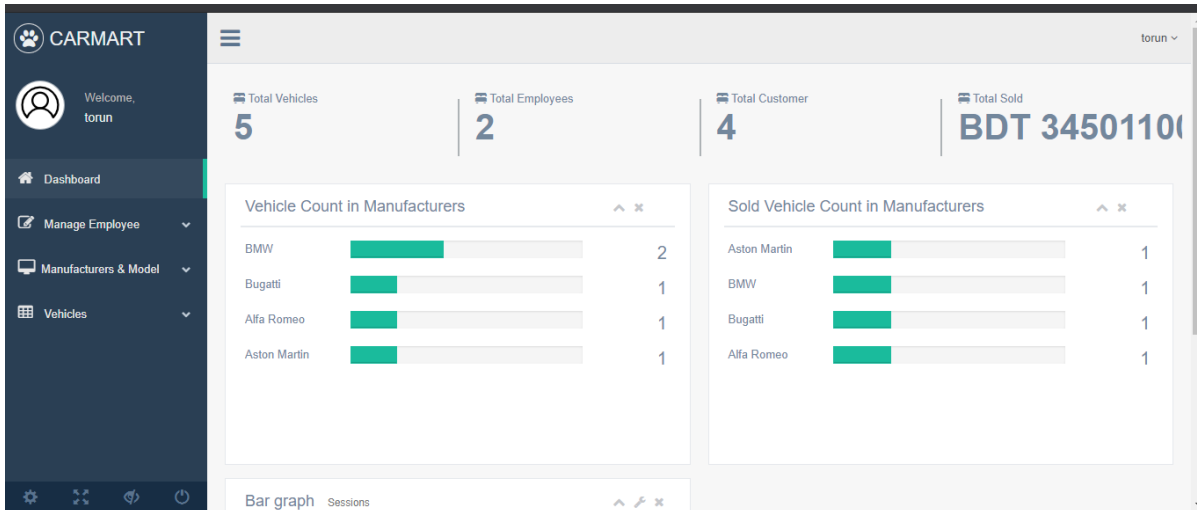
CARMART

Welcome,
torun

Dashboard
Manage Employee
Manufacturers & Model
Vehicles

torun

Total Vehicles
5

Total Employees
2

Total Customer
4

Total Sold
BDT 3450110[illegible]

Vehicle Count in Manufacturers

| | |
|---|---|
| BMW | 2 |
| Bugatti | 1 |
| Alfa Romeo | 1 |
| Aston Martin | 1 |

Sold Vehicle Count in Manufacturers

| | |
|---|---|
| Aston Martin | 1 |
| BMW | 1 |
| Bugatti | 1 |
| Alfa Romeo | 1 |

Bar graph Sessions